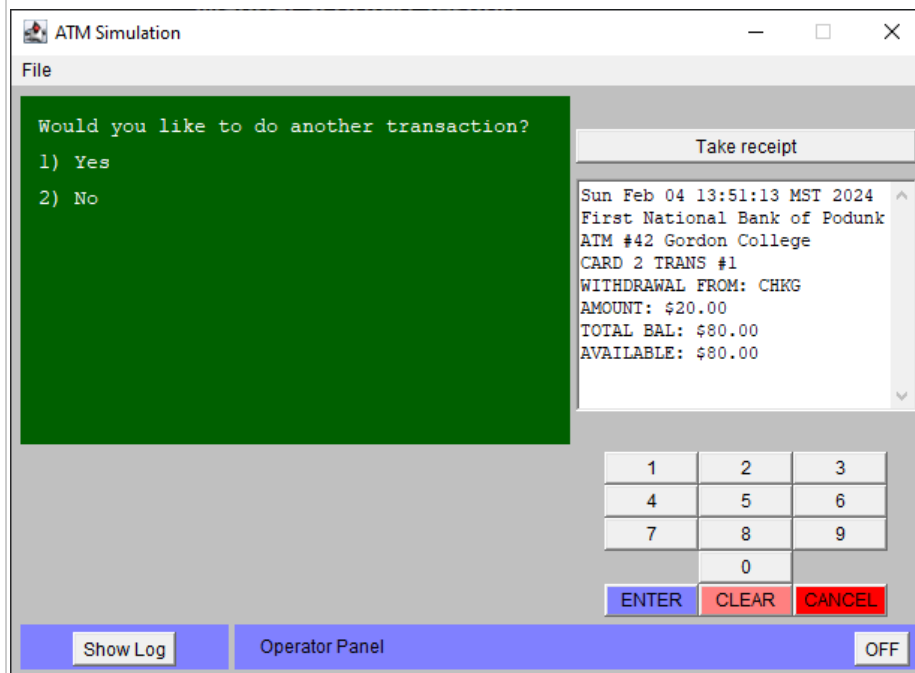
ATM Simulation

File

Would you like to do another transaction?
1) Yes
2) No

Take receipt

Sun Feb 04 13:51:13 MST 2024
First National Bank of Podunk
ATM #42 Gordon College
CARD 2 TRANS #1
WITHDRAWAL FROM: CHKG
AMOUNT: $20.00
TOTAL BAL: $80.00
AVAILABLE: $80.00

| 1 | 2 | 3 |
|---|---|---|
| 4 | 5 | 6 |
| 7 | 8 | 9 |
|  | 0 |  |
| ENTER | CLEAR | CANCEL |

Show Log

Operator Panel

OFF